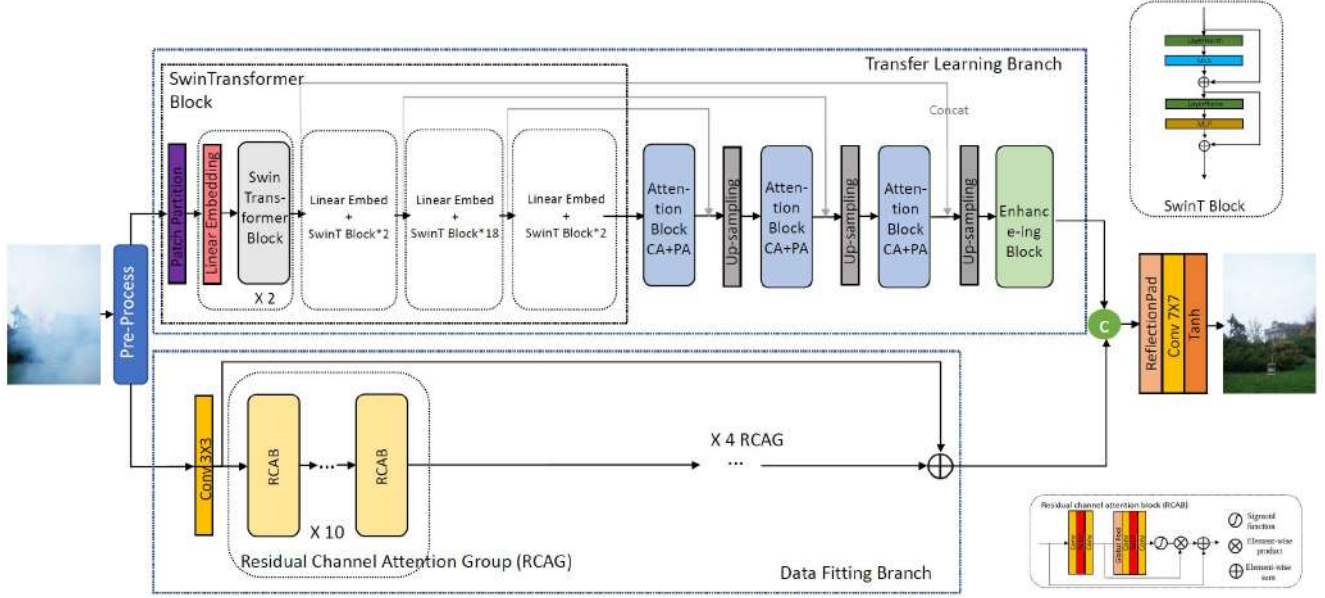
Transfer Learning Branch

SwinTransformer Block

Concat

SwinT Block

LayerNorm

MSA

LayerNorm

MLP

Patch Partition

Linear Embedding

Swin Transformer Block

X 2

Linear Embed + SwinT Block*2

Linear Embed + SwinT Block*18

Linear Embed + SwinT Block*2

Attention Block CA+PA

Up-sampling

Attention Block CA+PA

Up-sampling

Attention Block CA+PA

Up-sampling

Enhance-ing Block

Pre-Process

C

ReflectionPad

Conv 7X7

Tanh

Conv 3X3

RCAB

RCAB

X 10

X 4 RCAG

Residual Channel Attention Group (RCAG)

Data Fitting Branch

Residual channel attention block (RCAB)

Sigmoid function

Element-wise product

Element-wise sum